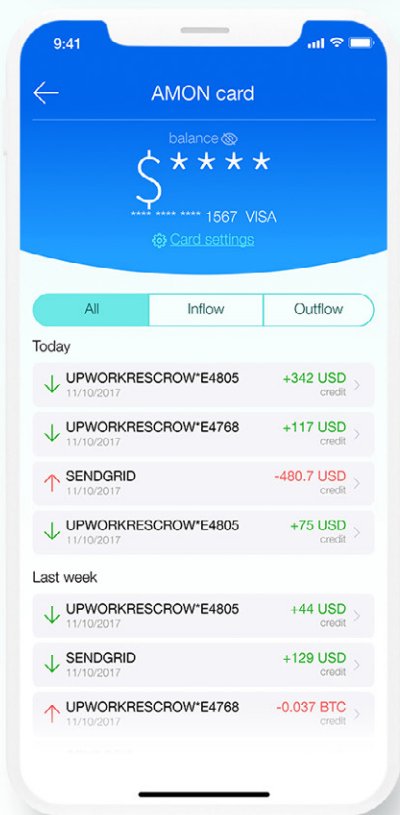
9:41

AMON card

balance

$ * * * *

**** **** **** 1567 VISA

Card settings

All | Inflow | Outflow

Today

UPWORKRESCROW*E4805
11/10/2017
+342 USD
credit

UPWORKRESCROW*E4768
11/10/2017
+117 USD
credit

SENDGRID
11/10/2017
-480.7 USD
credit

UPWORKRESCROW*E4805
11/10/2017
+75 USD
credit

Last week

UPWORKRESCROW*E4805
11/10/2017
+44 USD
credit

SENDGRID
11/10/2017
+129 USD
credit

UPWORKRESCROW*E4768
11/10/2017
-0.037 BTC
credit